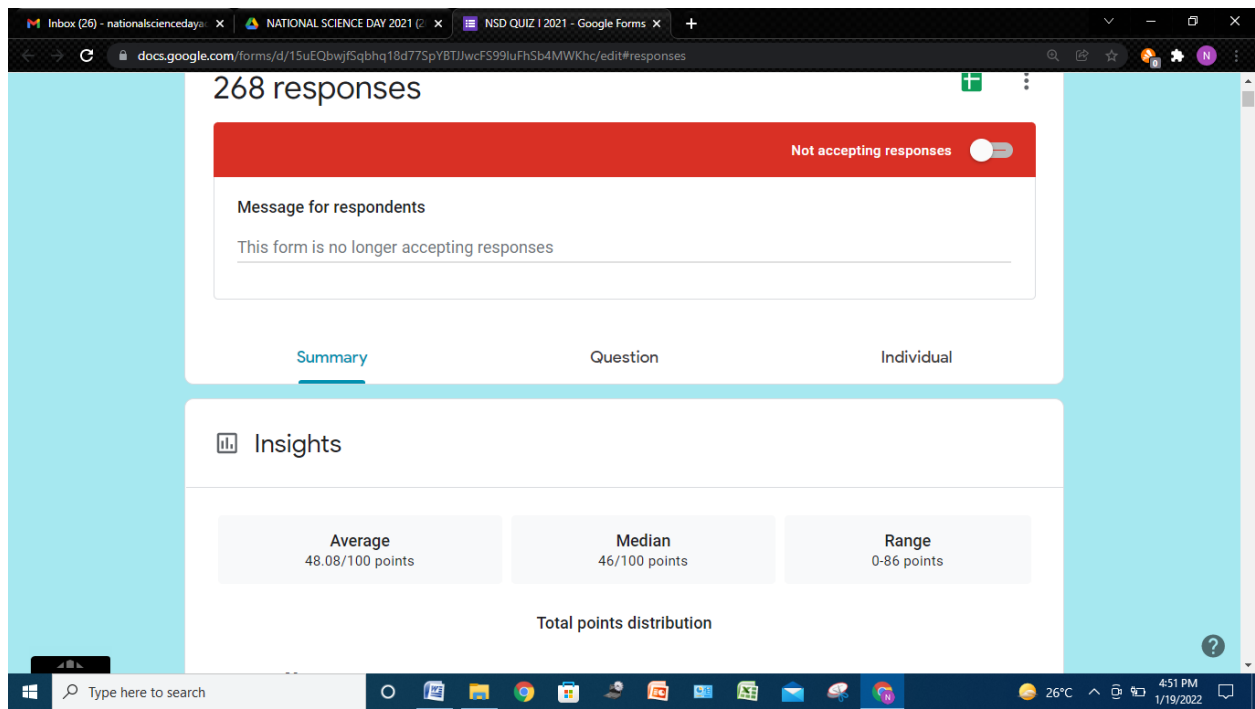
Inbox (26) - nationalsciencedaya ×
NATIONAL SCIENCE DAY 2021 (2 ×
NSD QUIZ I 2021 - Google Forms ×
+

docs.google.com/forms/d/15uEQbwjfSqbhq18d77SpYBTJJwcFS99IuFhSb4MWKhc/edit#responses

N

268 responses

Not accepting responses

Message for respondents

This form is no longer accepting responses

Summary
Question
Individual

Insights

Average
48.08/100 points

Median
46/100 points

Range
0-86 points

Total points distribution

?

Type here to search

26°C
4:51 PM
1/19/2022